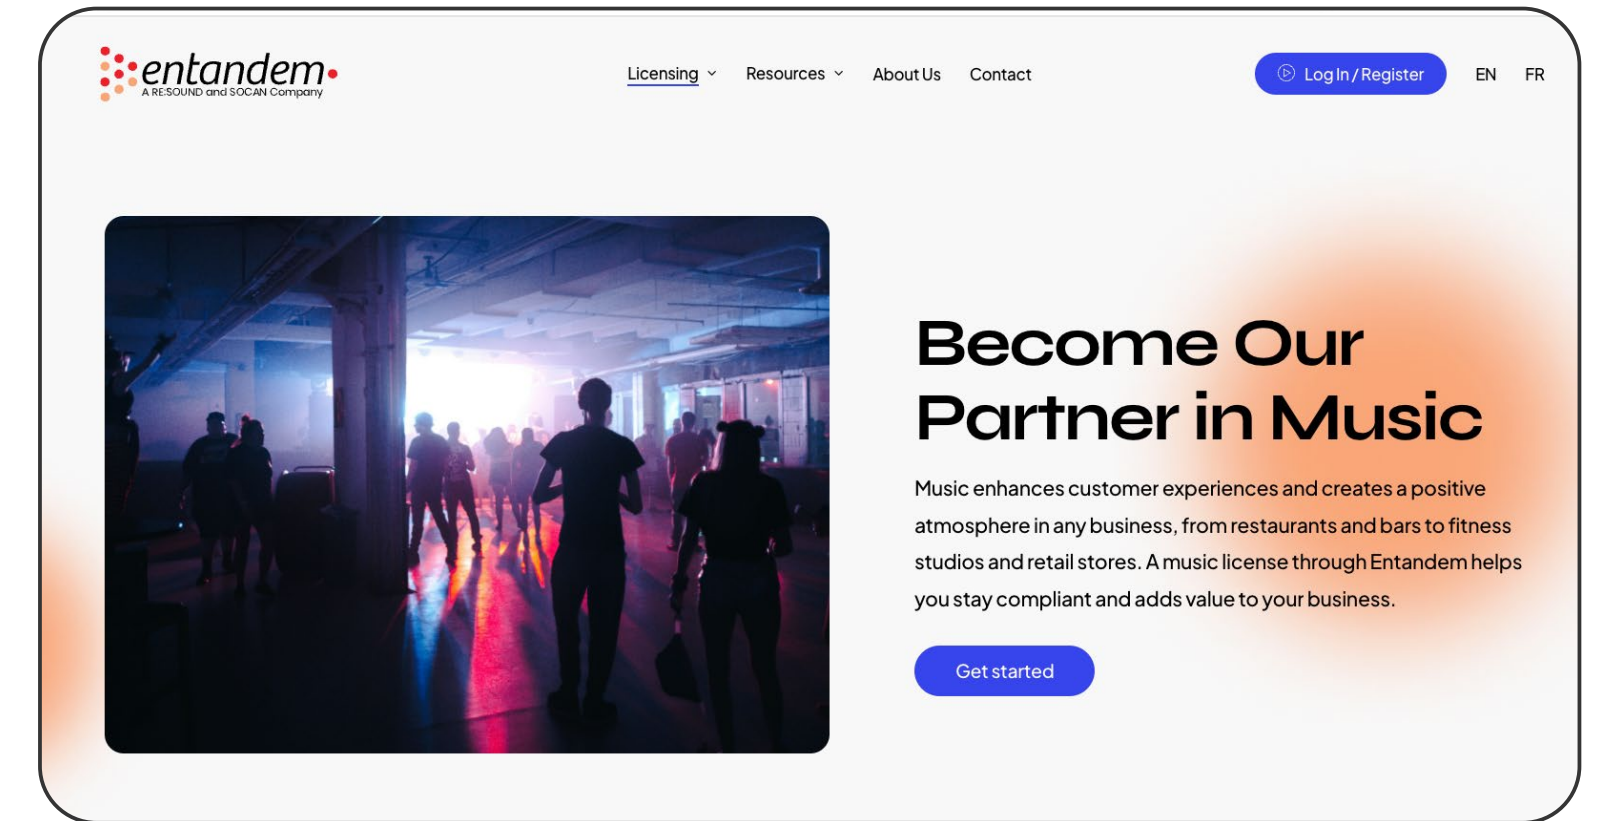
entandem
A RE:SOUND and SOCAN Company

Licensing Resources About Us Contact

Log In / Register EN FR

Become Our Partner in Music

Music enhances customer experiences and creates a positive atmosphere in any business, from restaurants and bars to fitness studios and retail stores. A music license through Entandem helps you stay compliant and adds value to your business.

Get started